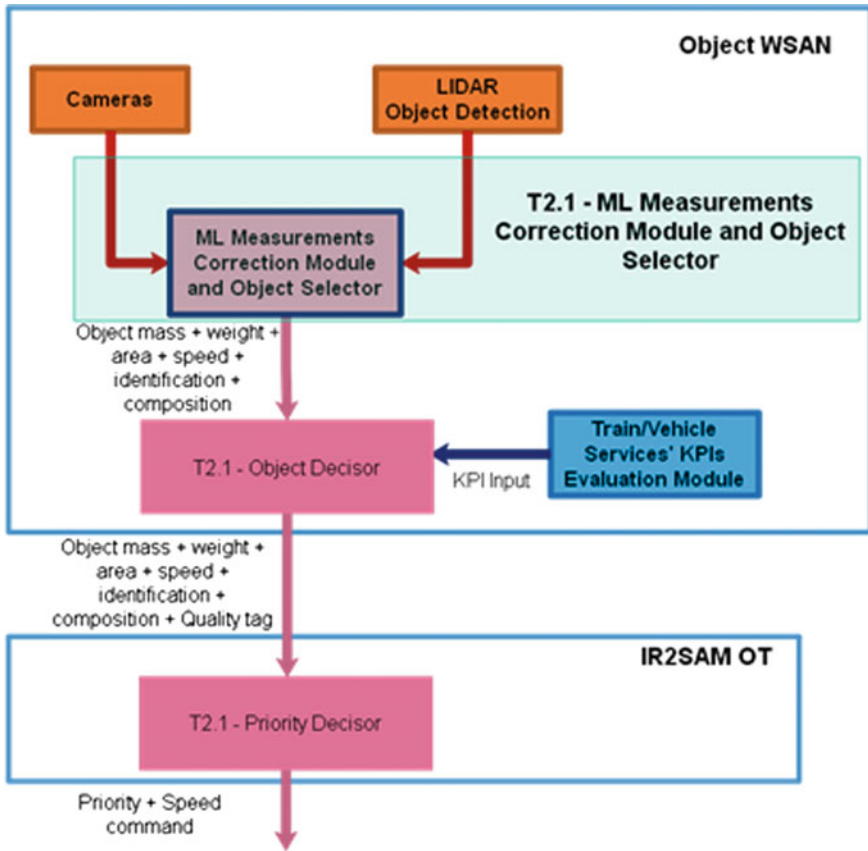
Object WSAN

Cameras

LIDAR
Object Detection

T2.1 - ML Measurements Correction Module and Object Selector

ML Measurements Correction Module and Object Selector

Object mass + weight + area + speed + identification + composition

T2.1 - Object Decisor

KPI Input

Train/Vehicle Services' KPIs Evaluation Module

Object mass + weight + area + speed + identification + composition + Quality tag

IR2SAM OT

T2.1 - Priority Decisor

Priority + Speed command